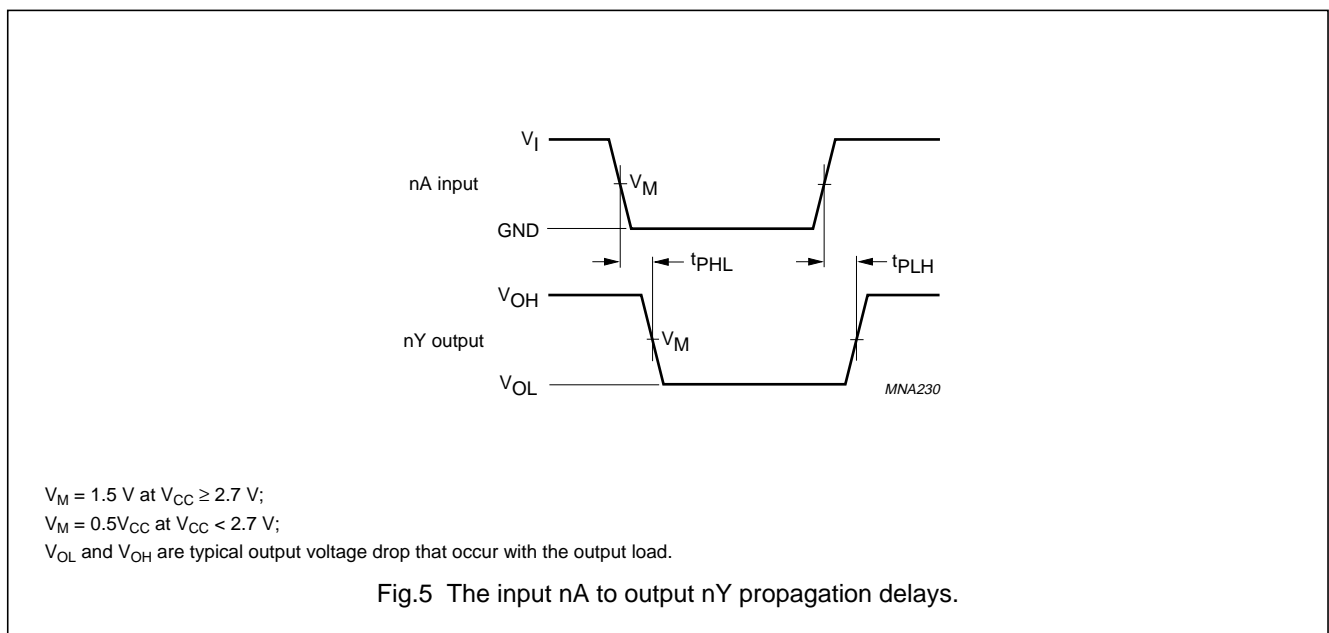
$V_I$

nA input

$V_M$

GND

$t_{PHL}$

$t_{PLH}$

$V_{OH}$

nY output

$V_M$

$V_{OL}$

MNA230

$V_M$ = 1.5 V at $V_{CC} \geq 2.7$ V;

$V_M = 0.5V_{CC}$ at $V_{CC} < 2.7$ V;

$V_{OL}$ and $V_{OH}$ are typical output voltage drop that occur with the output load.

Fig.5 The input nA to output nY propagation delays.